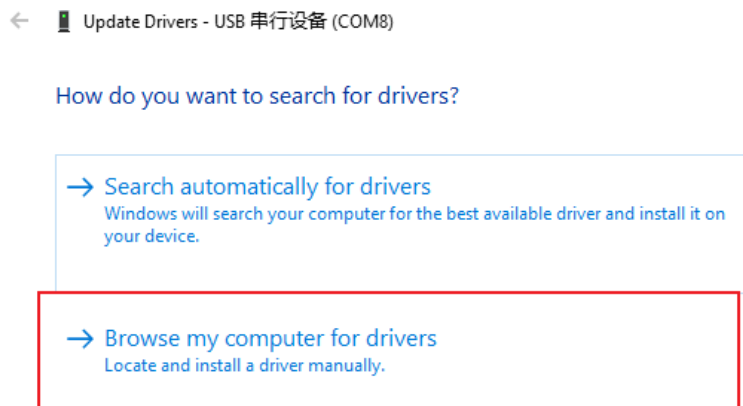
Update Drivers - USB 串行设备 (COM8)

How do you want to search for drivers?

→ Search automatically for drivers
Windows will search your computer for the best available driver and install it on your device.

→ Browse my computer for drivers
Locate and install a driver manually.